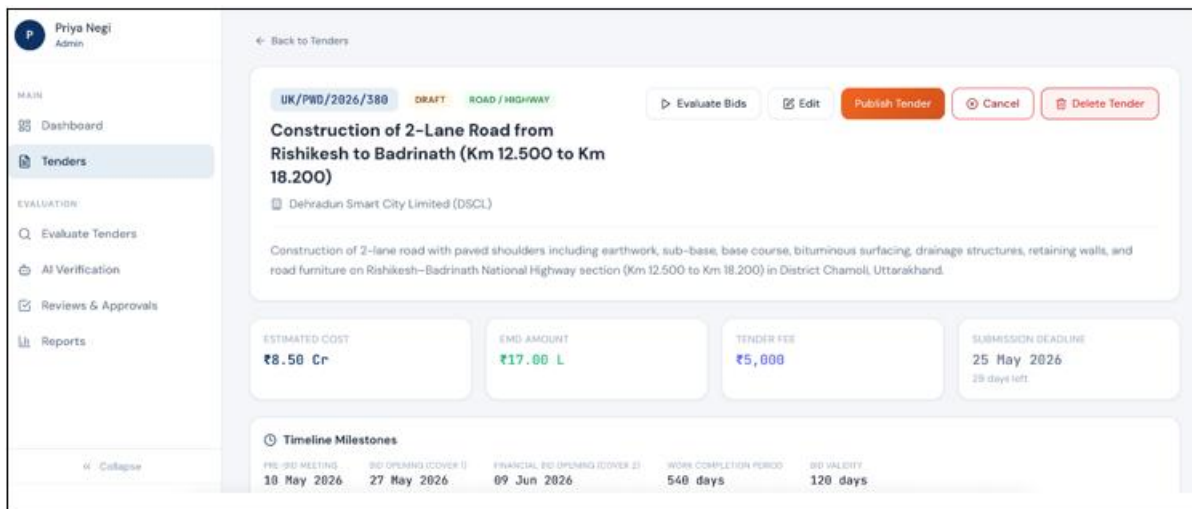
P Priya Negi
Admin

MAIN
Dashboard
Tenders

EVALUATION
Evaluate Tenders
AI Verification
Reviews & Approvals
Reports

« Collapse

← Back to Tenders

UK/PWD/2026/380 DRAFT ROAD / HIGHWAY

Evaluate Bids Edit Publish Tender Cancel Delete Tender

Construction of 2-Lane Road from Rishikesh to Badrinath (Km 12.500 to Km 18.200)

Dehradun Smart City Limited (DSCL)

Construction of 2-lane road with paved shoulders including earthwork, sub-base, base course, bituminous surfacing, drainage structures, retaining walls, and road furniture on Rishikesh–Badrinath National Highway section (Km 12.500 to Km 18.200) in District Chamoli, Uttarakhand.

ESTIMATED COST
₹8.50 Cr

EMD AMOUNT
₹17.00 L

TENDER FEE
₹5,000

SUBMISSION DEADLINE
25 May 2026
29 days left

Timeline Milestones

PRE-BID MEETING
10 May 2026

BID OPENING (COVER 1)
27 May 2026

FINANCIAL BID OPENING (COVER 2)
09 Jun 2026

WORK COMPLETION PERIOD
540 days

BID VALIDITY
120 days